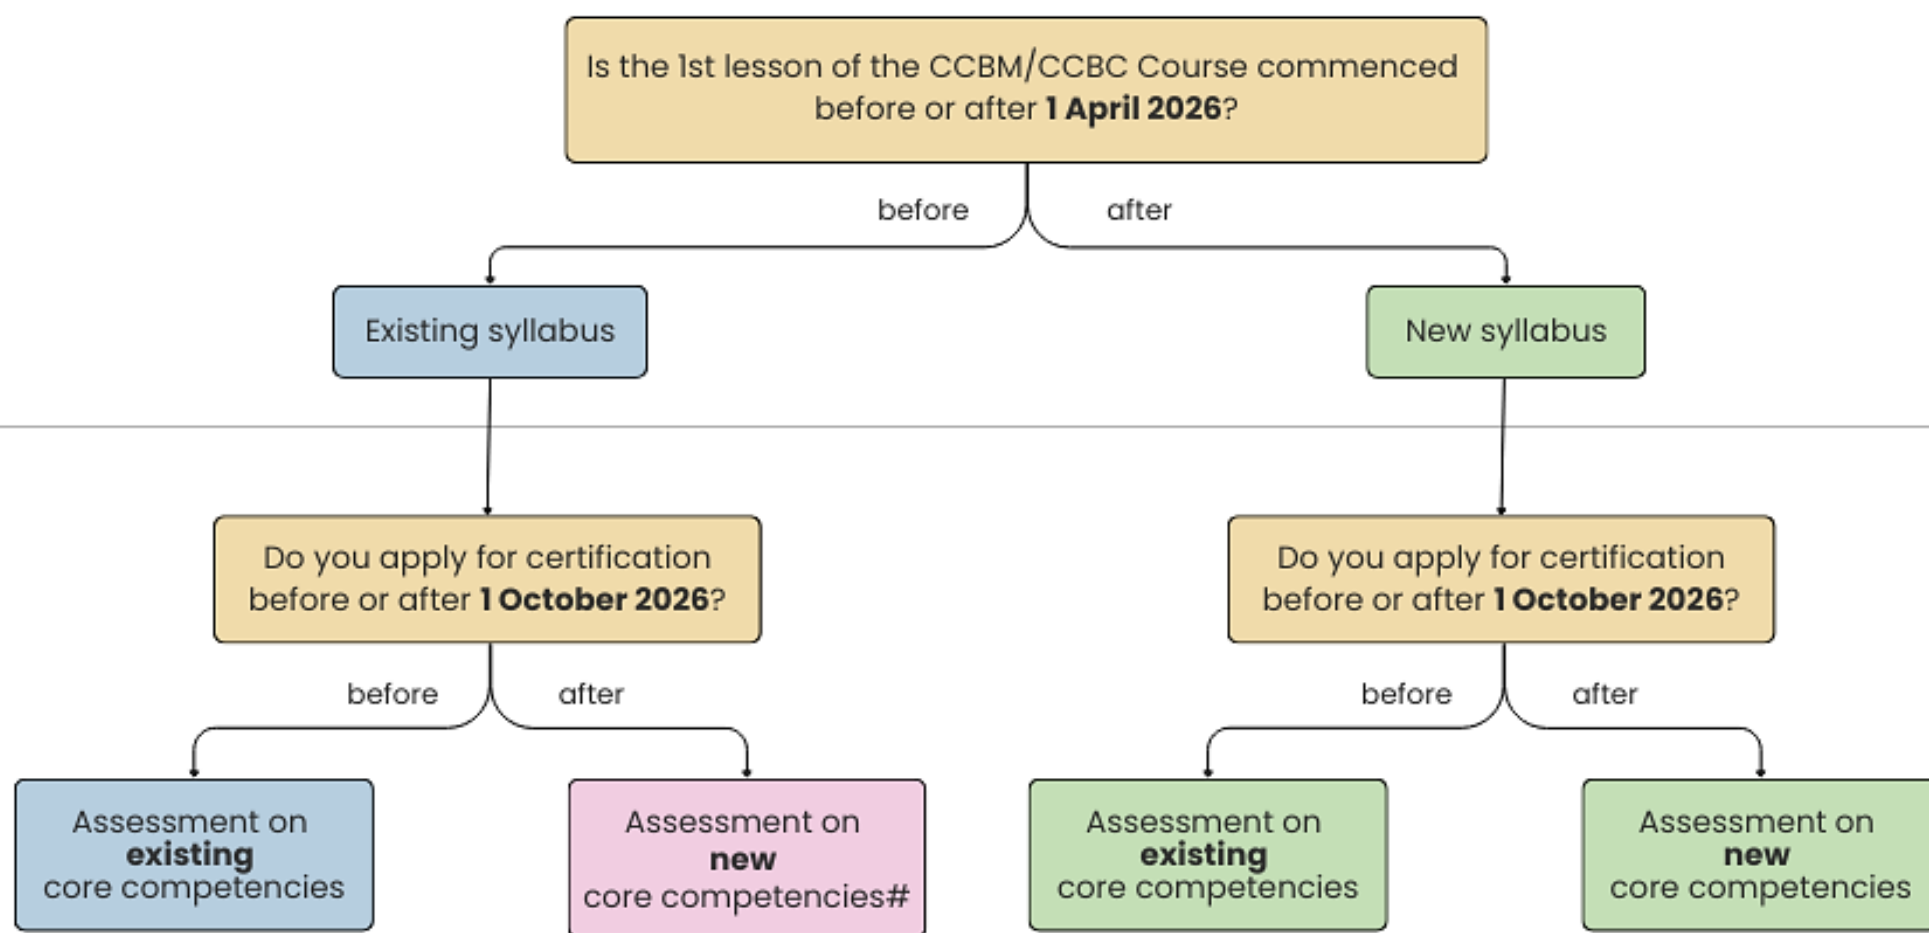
Is the 1st lesson of the CCBM/CCBC Course commenced before or after **1 April 2026**?

before

after

Existing syllabus

New syllabus

Do you apply for certification before or after **1 October 2026**?

before

after

Assessment on **existing** core competencies

Assessment on **new** core competencies#

Do you apply for certification before or after **1 October 2026**?

before

after

Assessment on **existing** core competencies

Assessment on **new** core competencies